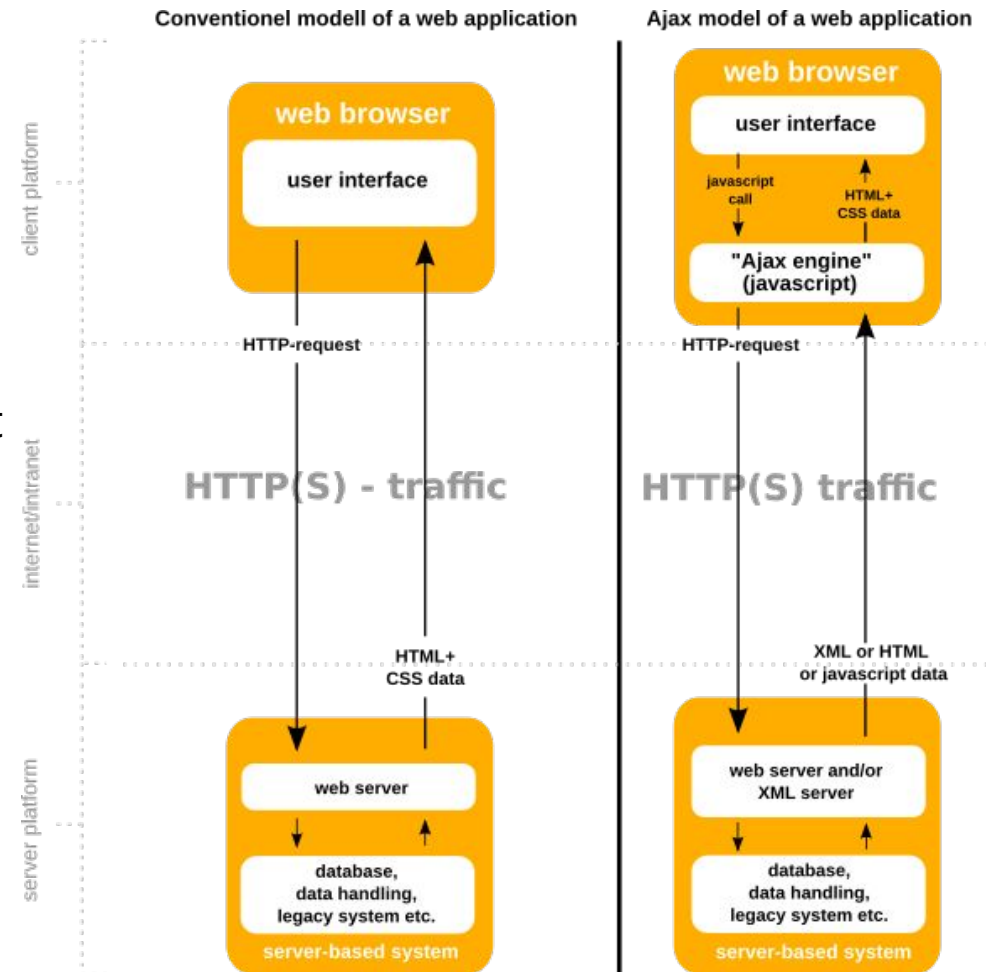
Conventionel modell of a web application

Ajax model of a web application

client platform

internet/intranet

server platform

web browser

user interface

HTTP-request

HTTP(S) - traffic

HTML+
CSS data

web server

database,
data handling,
legacy system etc.

server-based system

web browser

user interface

javascript
call

HTML+
CSS data

"Ajax engine"
(javascript)

HTTP-request

HTTP(S) traffic

XML or HTML
or javascript data

web server and/or
XML server

database,
data handling,
legacy system etc.

server-based system